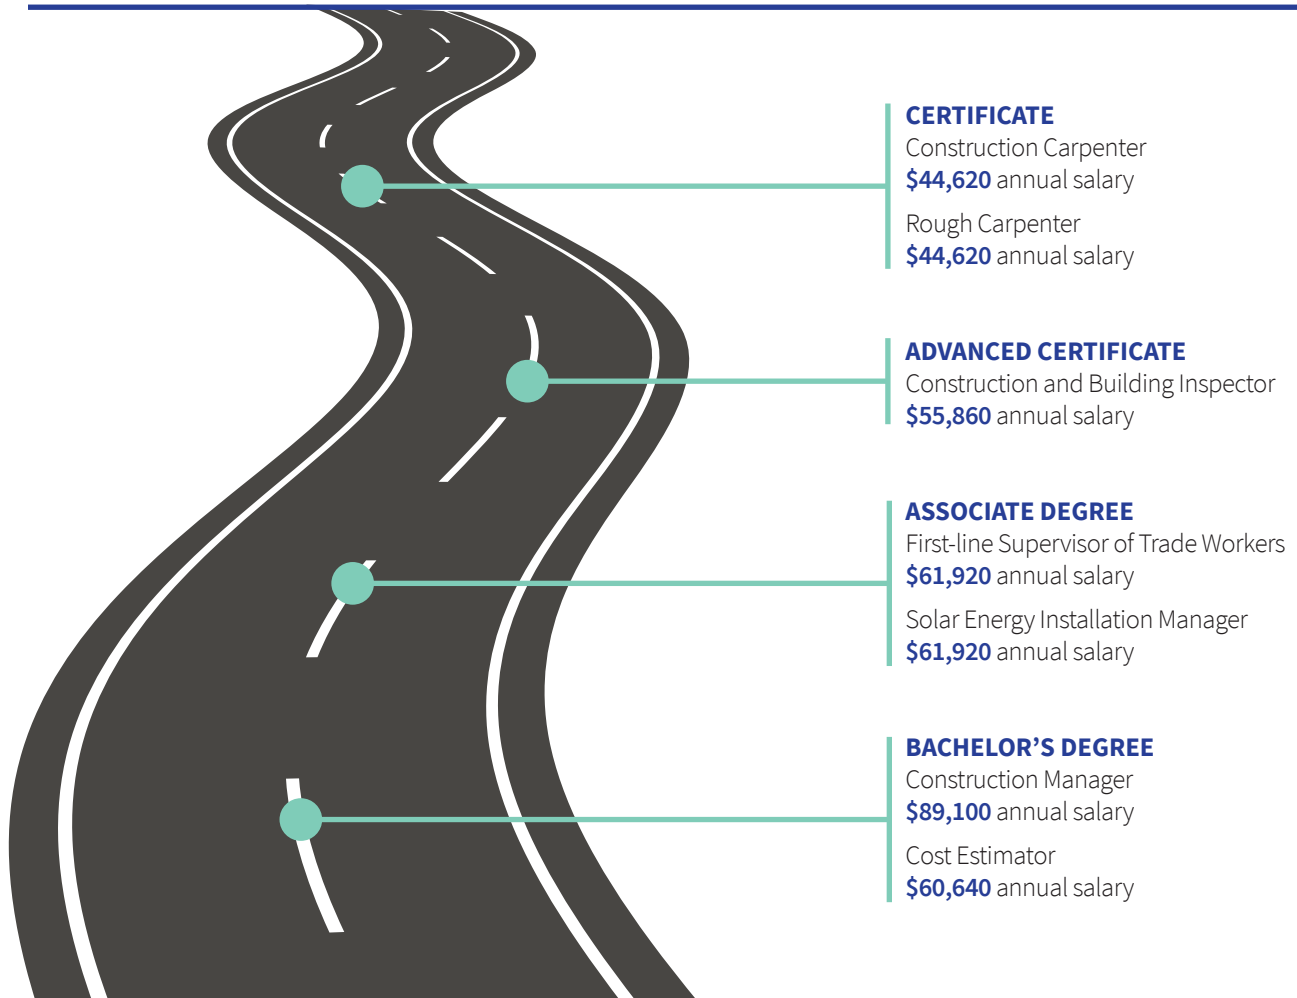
CERTIFICATE
Construction Carpenter
$44,620 annual salary

Rough Carpenter
$44,620 annual salary

ADVANCED CERTIFICATE
Construction and Building Inspector
$55,860 annual salary

ASSOCIATE DEGREE
First-line Supervisor of Trade Workers
$61,920 annual salary

Solar Energy Installation Manager
$61,920 annual salary

BACHELOR'S DEGREE
Construction Manager
$89,100 annual salary

Cost Estimator
$60,640 annual salary